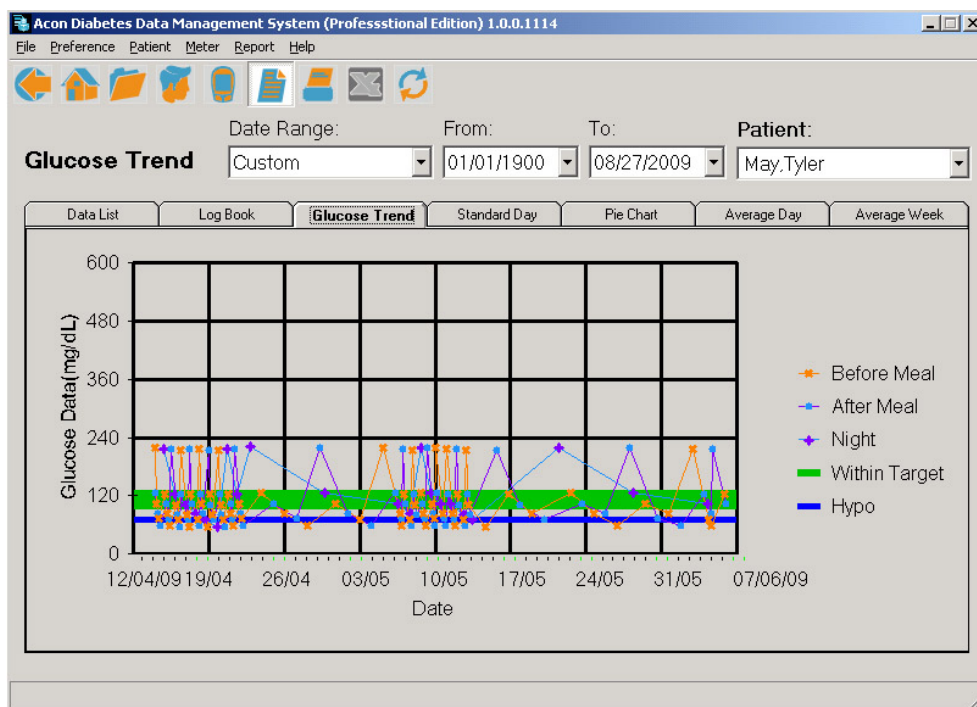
Acon Diabetes Data Management System (Professtional Edition) 1.0.0.1114

File Preference Patient Meter Report Help

Glucose Trend

Date Range: Custom

From: 01/01/1900

To: 08/27/2009

Patient: May,Tyler

Data List | Log Book | Glucose Trend | Standard Day | Pie Chart | Average Day | Average Week

600
480
360
240
120
0

Glucose Data(mg/dL)

12/04/09 19/04 26/04 03/05 10/05 17/05 24/05 31/05 07/06/09

Date

Before Meal
After Meal
Night
Within Target
Hypo